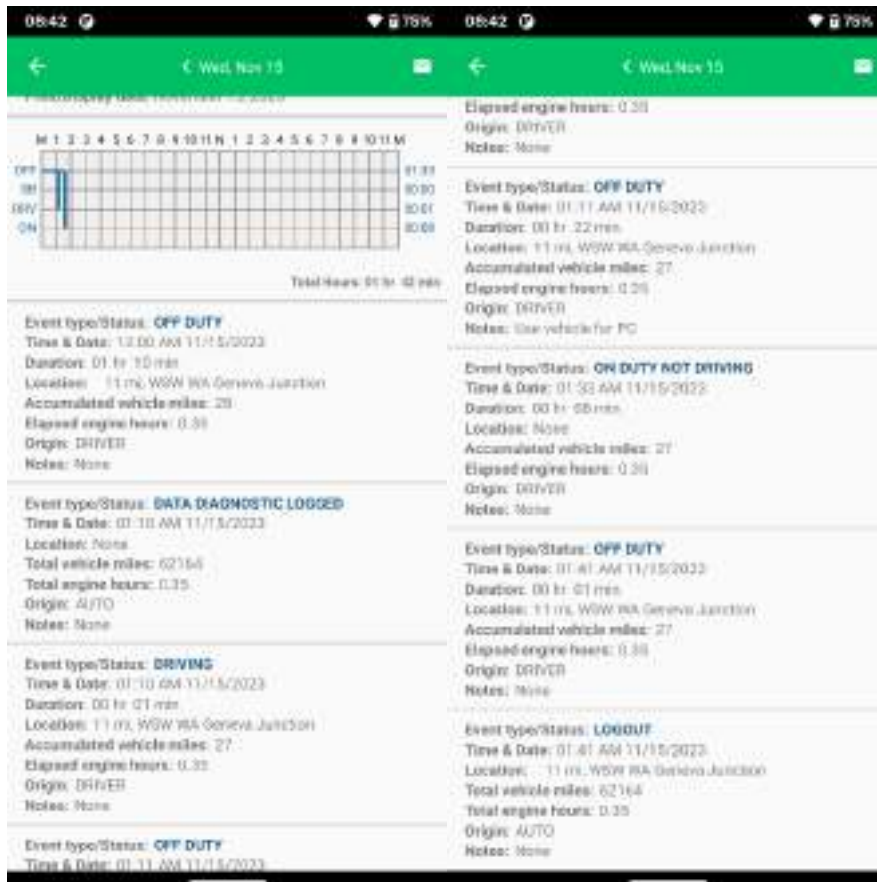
08:42 ⊙ 78%

← ⟨ Wed, Nov 15

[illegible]

M 1 2 3 4 5 6 7 8 9 10 11 N 1 2 3 4 5 6 7 8 9 10 11 M

OFF
SB
DRV
ON

01:33
00:00
00:01
00:08

Total Hours: 01 hr 42 min

Event type/Status: OFF DUTY
Time & Date: 12:00 AM 11/15/2023
Duration: 01 hr 10 min
Location: 11 mi, WSW WA Geneva Junction
Accumulated vehicle miles: 28
Elapsed engine hours: 0.35
Origin: DRIVER
Notes: None

Event type/Status: DATA DIAGNOSTIC LOGGED
Time & Date: 01:10 AM 11/15/2023
Location: None
Total vehicle miles: 62164
Total engine hours: 0.35
Origin: AUTO
Notes: None

Event type/Status: DRIVING
Time & Date: 01:10 AM 11/15/2023
Duration: 00 hr 01 min
Location: 11 mi, WSW WA Geneva Junction
Accumulated vehicle miles: 27
Elapsed engine hours: 0.35
Origin: DRIVER
Notes: None

Event type/Status: OFF DUTY
Time & Date: 01:11 AM 11/15/2023

08:42 ⊙ 78%

← ⟨ Wed, Nov 15

Elapsed engine hours: 0.35
Origin: DRIVER
Notes: None

Event type/Status: OFF DUTY
Time & Date: 01:11 AM 11/15/2023
Duration: 00 hr 22 min
Location: 11 mi, WSW WA Geneva Junction
Accumulated vehicle miles: 27
Elapsed engine hours: 0.35
Origin: DRIVER
Notes: Use vehicle for PC

Event type/Status: ON DUTY NOT DRIVING
Time & Date: 01:33 AM 11/15/2023
Duration: 00 hr 08 min
Location: None
Accumulated vehicle miles: 27
Elapsed engine hours: 0.35
Origin: DRIVER
Notes: None

Event type/Status: OFF DUTY
Time & Date: 01:41 AM 11/15/2023
Duration: 00 hr 01 min
Location: 11 mi, WSW WA Geneva Junction
Accumulated vehicle miles: 27
Elapsed engine hours: 0.35
Origin: DRIVER
Notes: None

Event type/Status: LOGOUT
Time & Date: 01:41 AM 11/15/2023
Location: 11 mi, WSW WA Geneva Junction
Total vehicle miles: 62164
Total engine hours: 0.35
Origin: AUTO
Notes: None